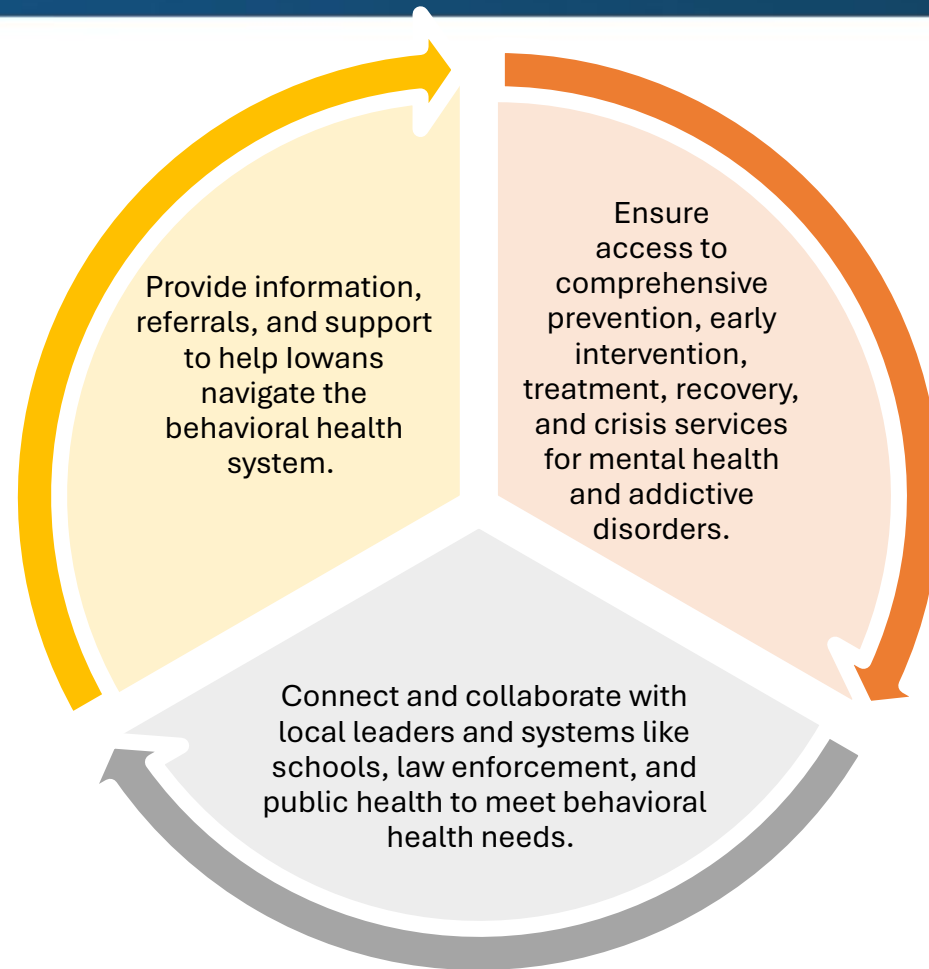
Provide information, referrals, and support to help Iowans navigate the behavioral health system.

Ensure access to comprehensive prevention, early intervention, treatment, recovery, and crisis services for mental health and addictive disorders.

Connect and collaborate with local leaders and systems like schools, law enforcement, and public health to meet behavioral health needs.